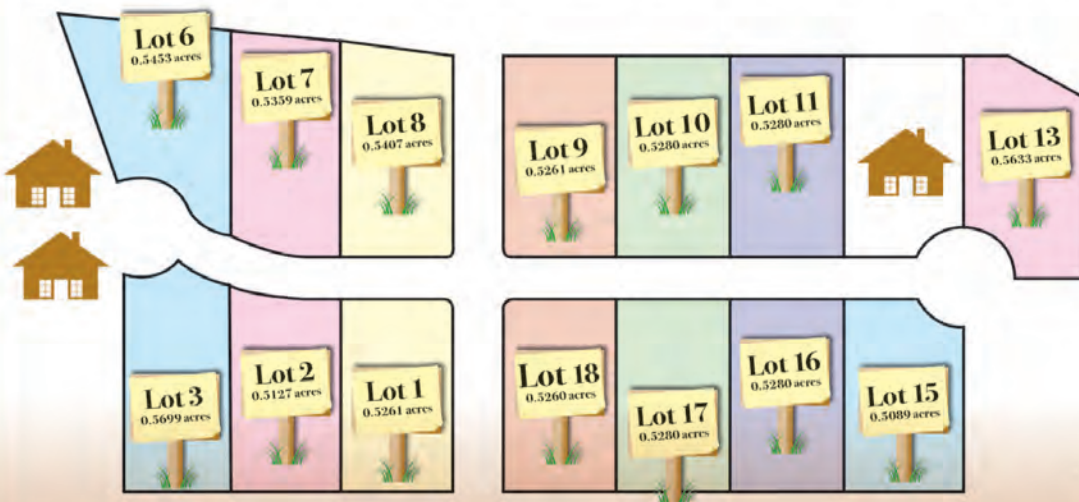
Lot 6
0.5453 acres

Lot 7
0.5359 acres

Lot 8
0.5407 acres

Lot 9
0.5261 acres

Lot 10
0.5280 acres

Lot 11
0.5280 acres

Lot 13
0.5633 acres

Lot 3
0.5699 acres

Lot 2
0.5127 acres

Lot 1
0.5261 acres

Lot 18
0.5260 acres

Lot 17
0.5280 acres

Lot 16
0.5280 acres

Lot 15
0.5089 acres